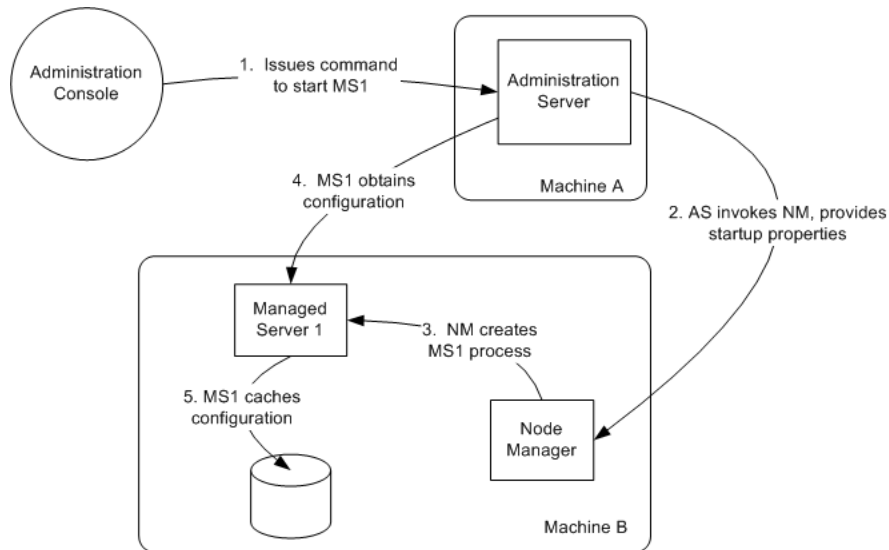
Administration Console

1. Issues command to start MS1

Administration Server

Machine A

4. MS1 obtains configuration

2. AS invokes NM, provides startup properties

Managed Server 1

3. NM creates MS1 process

5. MS1 caches configuration

Node Manager

Machine B